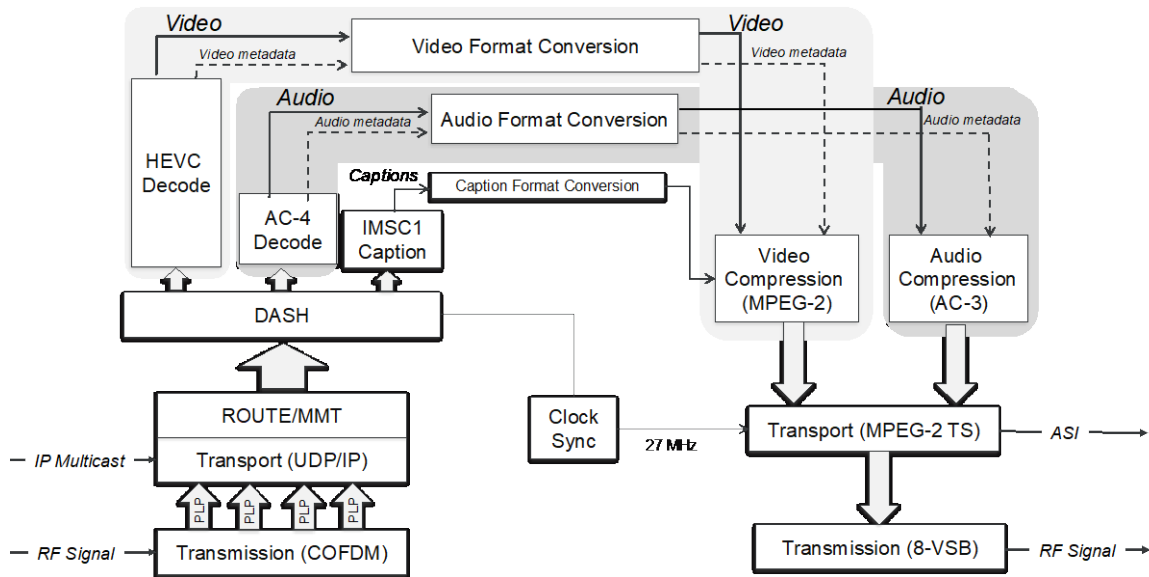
Video

Video metadata

Video Format Conversion

Video

Video metadata

Audio

Audio metadata

Audio Format Conversion

Audio

Audio metadata

HEVC Decode

Captions

Caption Format Conversion

AC-4 Decode

IMSC1 Caption

Video Compression (MPEG-2)

Audio Compression (AC-3)

DASH

ROUTE/MMT

Transport (UDP/IP)

IP Multicast

Clock Sync

27 MHz

Transport (MPEG-2 TS)

ASI

PLP PLP PLP PLP

RF Signal

Transmission (COFDM)

Transmission (8-VSB)

RF Signal